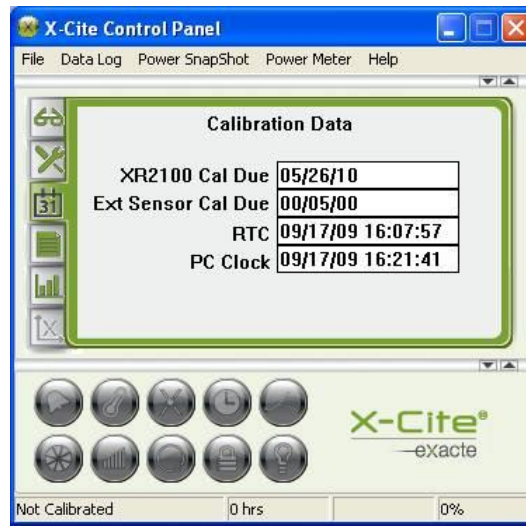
X-Cite Control Panel

File Data Log Power SnapShot Power Meter Help

31

Calibration Data

XR2100 Cal Due 05/26/10
Ext Sensor Cal Due 00/05/00
RTC 09/17/09 16:07:57
PC Clock 09/17/09 16:21:41

X-Cite®
exacte

Not Calibrated 0 hrs 0%